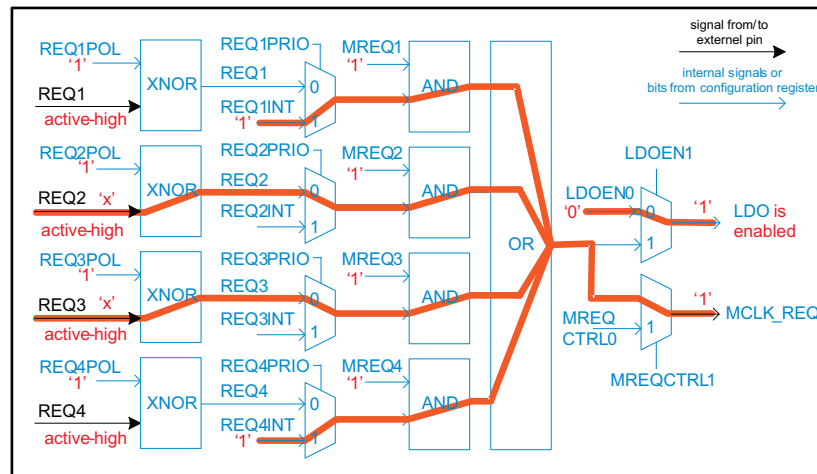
signal from/to externel pin

internal signals or bits from configuration register

REQ1POL
'1'
XNOR
REQ1
active-high
REQ1PRIO
REQ1
REQ1INT
'1'
0
1
MREQ1
'1'
AND

REQ2POL
'1'
XNOR
REQ2 'x'
active-high
REQ2PRIO
REQ2
REQ2INT
0
1
MREQ2
'1'
AND

REQ3POL
'1'
XNOR
REQ3 'x'
active-high
REQ3PRIO
REQ3
REQ3INT
0
1
MREQ3
'1'
AND

REQ4POL
'1'
XNOR
REQ4
active-high
REQ4PRIO
REQ4
REQ4INT
'1'
0
1
MREQ4
'1'
AND

OR

LDOEN1
LDOEN0
'0'
0
1
'1'
LDO is enabled

MREQ CTRL0
1
'1'
MCLK_REQ
MREQCTRL1